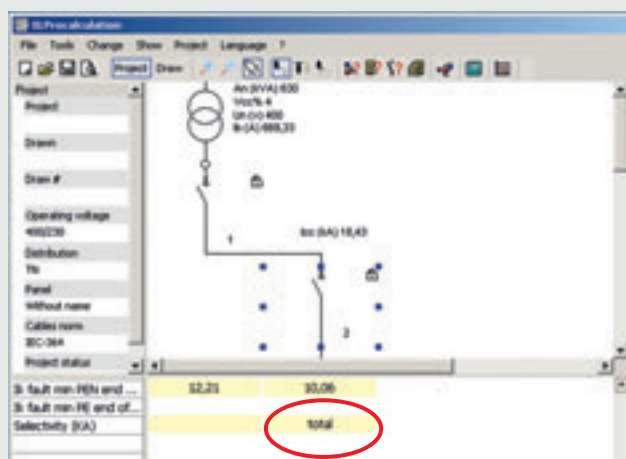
SI Procalculation

File Tools Change Show Project Language ?

Project Draw

Project
Project
Drawn
Draw #
Operating voltage
400/230
Distribution
TN
Panel
Without name
Cables norm
IEC-364
Project status

An (kVA) 630
Vcc% 4
Un (V) 400
Ib (A) 909,33

1

Icc (kA) 18,43

2

Ik fault min PEN and ...
Ik fault min PE and of...
Selectivity (KA)

52,21
10,06
total